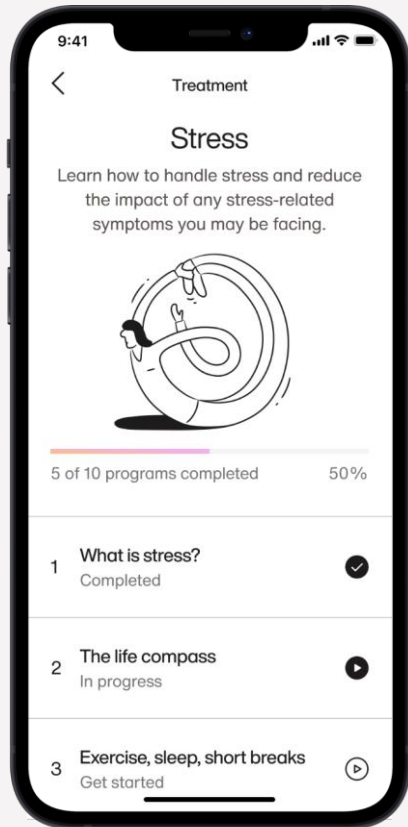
9:41

Treatment

Stress

Learn how to handle stress and reduce the impact of any stress-related symptoms you may be facing.

5 of 10 programs completed

50%

1 What is stress?
Completed

2 The life compass
In progress

3 Exercise, sleep, short breaks
Get started